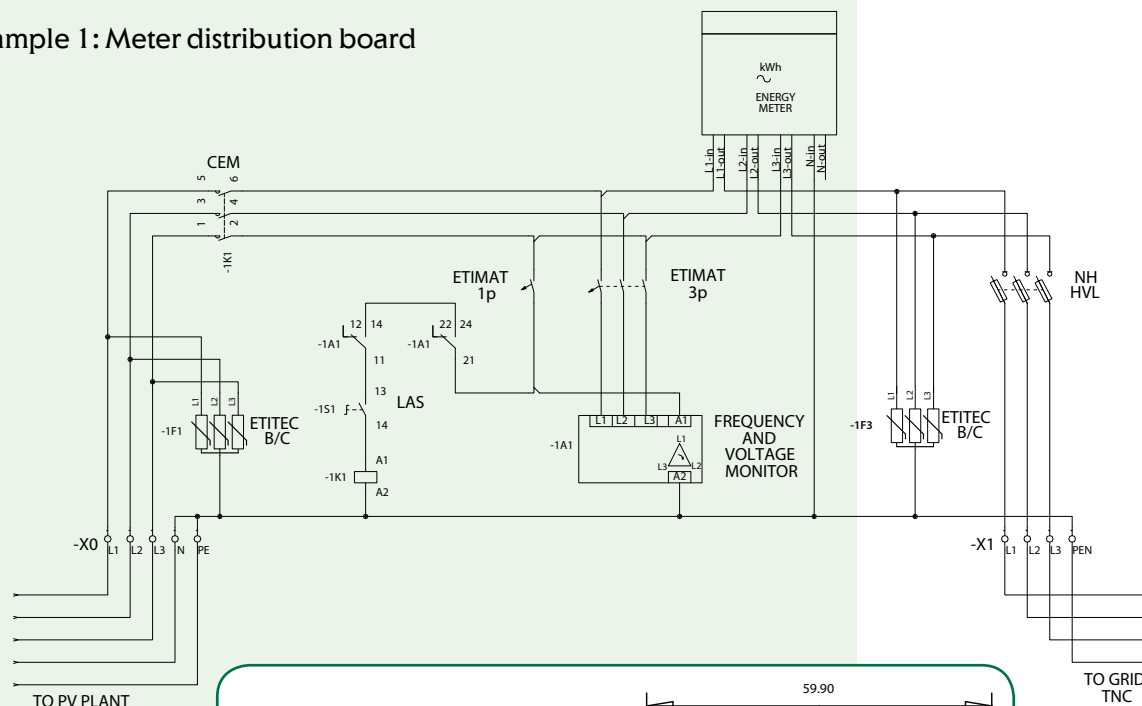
ample 1: Meter distribution board

kWh
~
ENERGY METER

L1-in L1-out L2-in L2-out L3-in L3-out N-in N-out

CEM

5 6
3 4
1 2

-1K1

ETIMAT 1p

ETIMAT 3p

NH HVL

-1A1 12 14
11

-1A1 22 24
21

13
-1S1
14
LAS

A1
-1K1
A2

-1A1
L1 L2 L3 A1
L1
L3 L2
A2

FREQUENCY AND VOLTAGE MONITOR

-1F1
L1 L2 L3
ETITEC B/C

-1F3
L1 L2 L3
ETITEC B/C

-X0 L1 L2 L3 N PE

-X1 L1 L2 L3 PEN

TO PV PLANT

59.90

TO GRID TNC